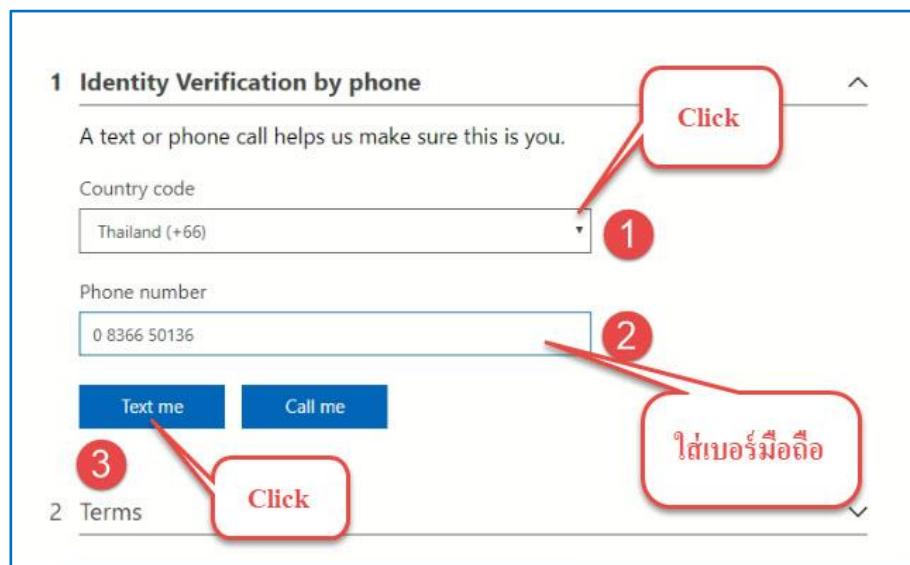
1 Identity Verification by phone

A text or phone call helps us make sure this is you.

Click

Country code

Thailand (+66)

1

Phone number

0 8366 50136

2

Text me

Call me

ใส่เบอร์มือถือ

3

Click

2 Terms